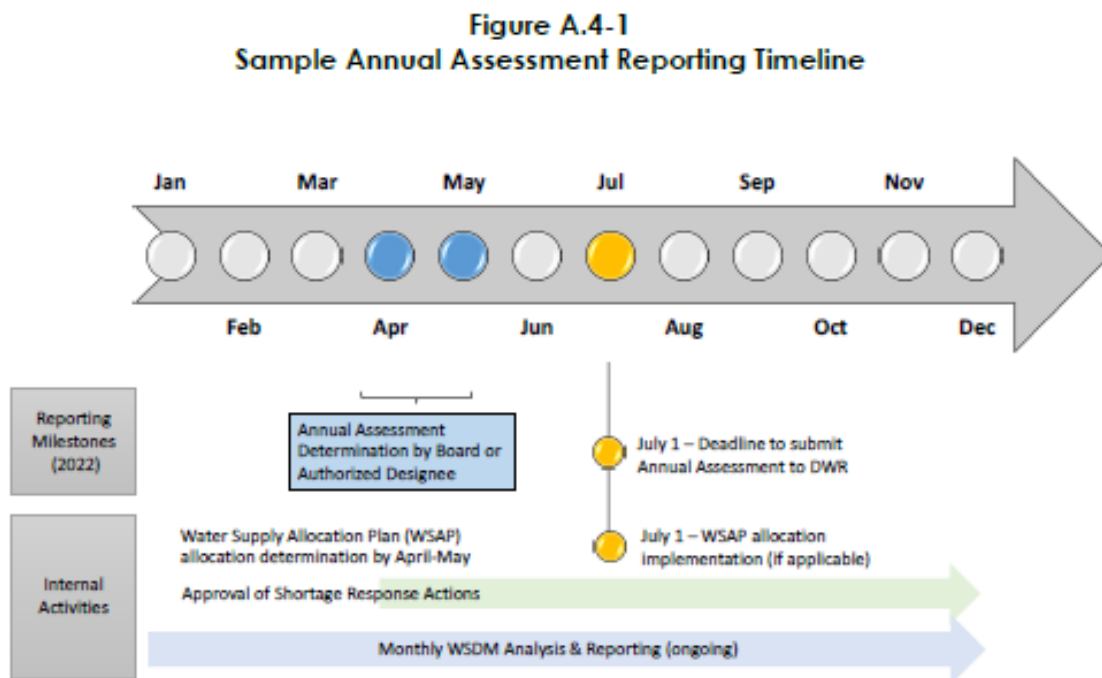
Figure A.4-1
Sample Annual Assessment Reporting Timeline

Jan Mar May Jul Sep Nov

Feb Apr Jun Aug Oct Dec

Reporting Milestones (2022)

Annual Assessment Determination by Board or Authorized Designee

July 1 – Deadline to submit Annual Assessment to DWR

Internal Activities

Water Supply Allocation Plan (WSAP) allocation determination by April-May

July 1 – WSAP allocation implementation (if applicable)

Approval of Shortage Response Actions

Monthly WSDM Analysis & Reporting (ongoing)